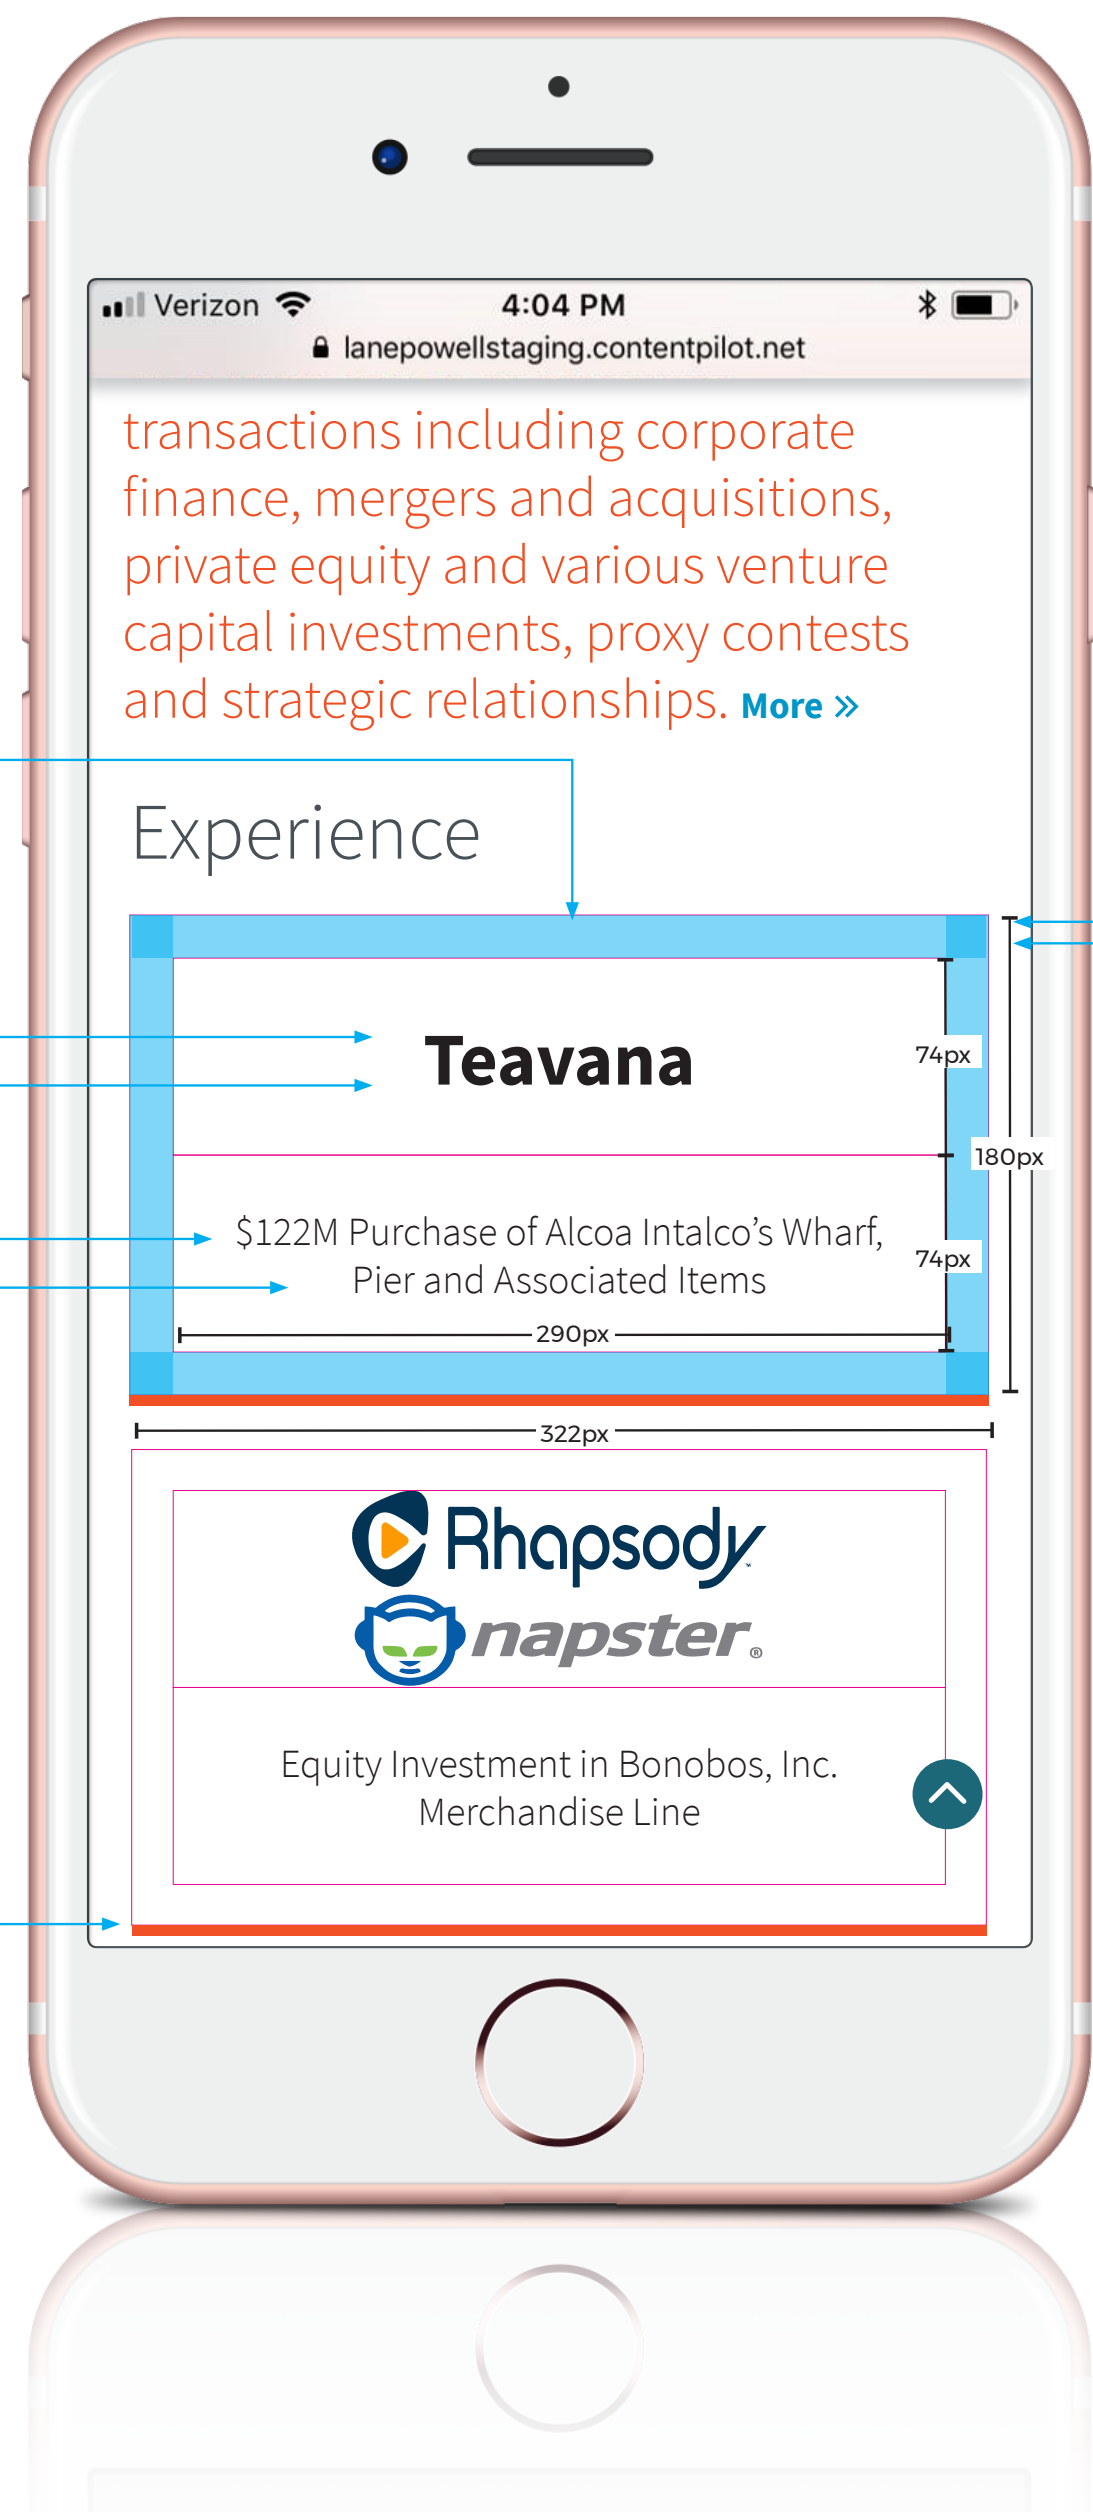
Verizon 4:04 PM
lanepowellstaging.contentpilot.net

transactions including corporate finance, mergers and acquisitions, private equity and various venture capital investments, proxy contests and strategic relationships. More »

Experience

Teavana

74px

180px

$122M Purchase of Alcoa Intalco’s Wharf, Pier and Associated Items

74px

290px

322px

Rhapsody
napster®

Equity Investment in Bonobos, Inc. Merchandise Line